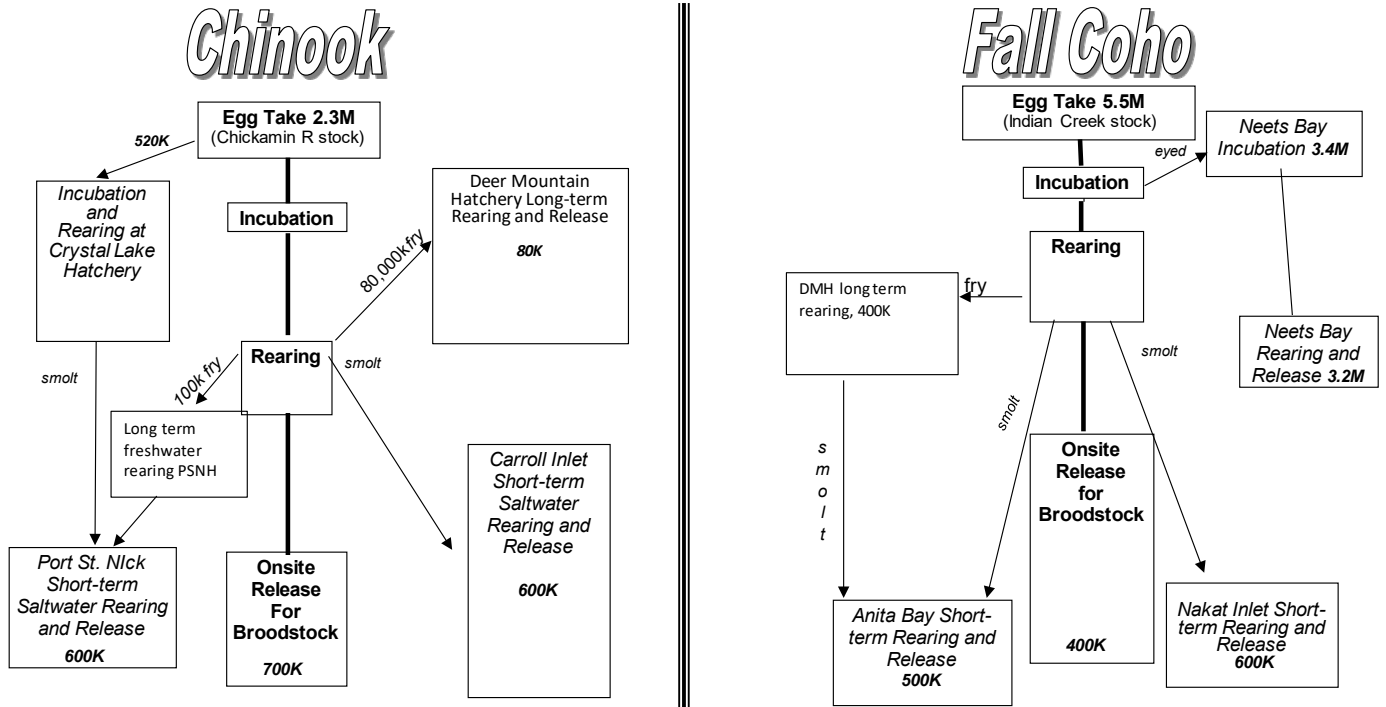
Chinook

Egg Take 2.3M (Chickamin R stock)

520K

Incubation and Rearing at Crystal Lake Hatchery

Incubation

Deer Mountain Hatchery Long-term Rearing and Release

80K

80,000k fry

Rearing

smolt

smolt

100k fry

Long term freshwater rearing PSNH

Carroll Inlet Short-term Saltwater Rearing and Release

600K

Port St. NIck Short-term Saltwater Rearing and Release

600K

Onsite Release For Broodstock

700K

Fall Coho

Egg Take 5.5M (Indian Creek stock)

eyed

Neets Bay Incubation 3.4M

Incubation

Rearing

fry

DMH long term rearing, 400K

smolt

Neets Bay Rearing and Release 3.2M

smolt

s m o l t

Onsite Release for Broodstock

400K

Anita Bay Short-term Rearing and Release

500K

Nakat Inlet Short-term Rearing and Release

600K